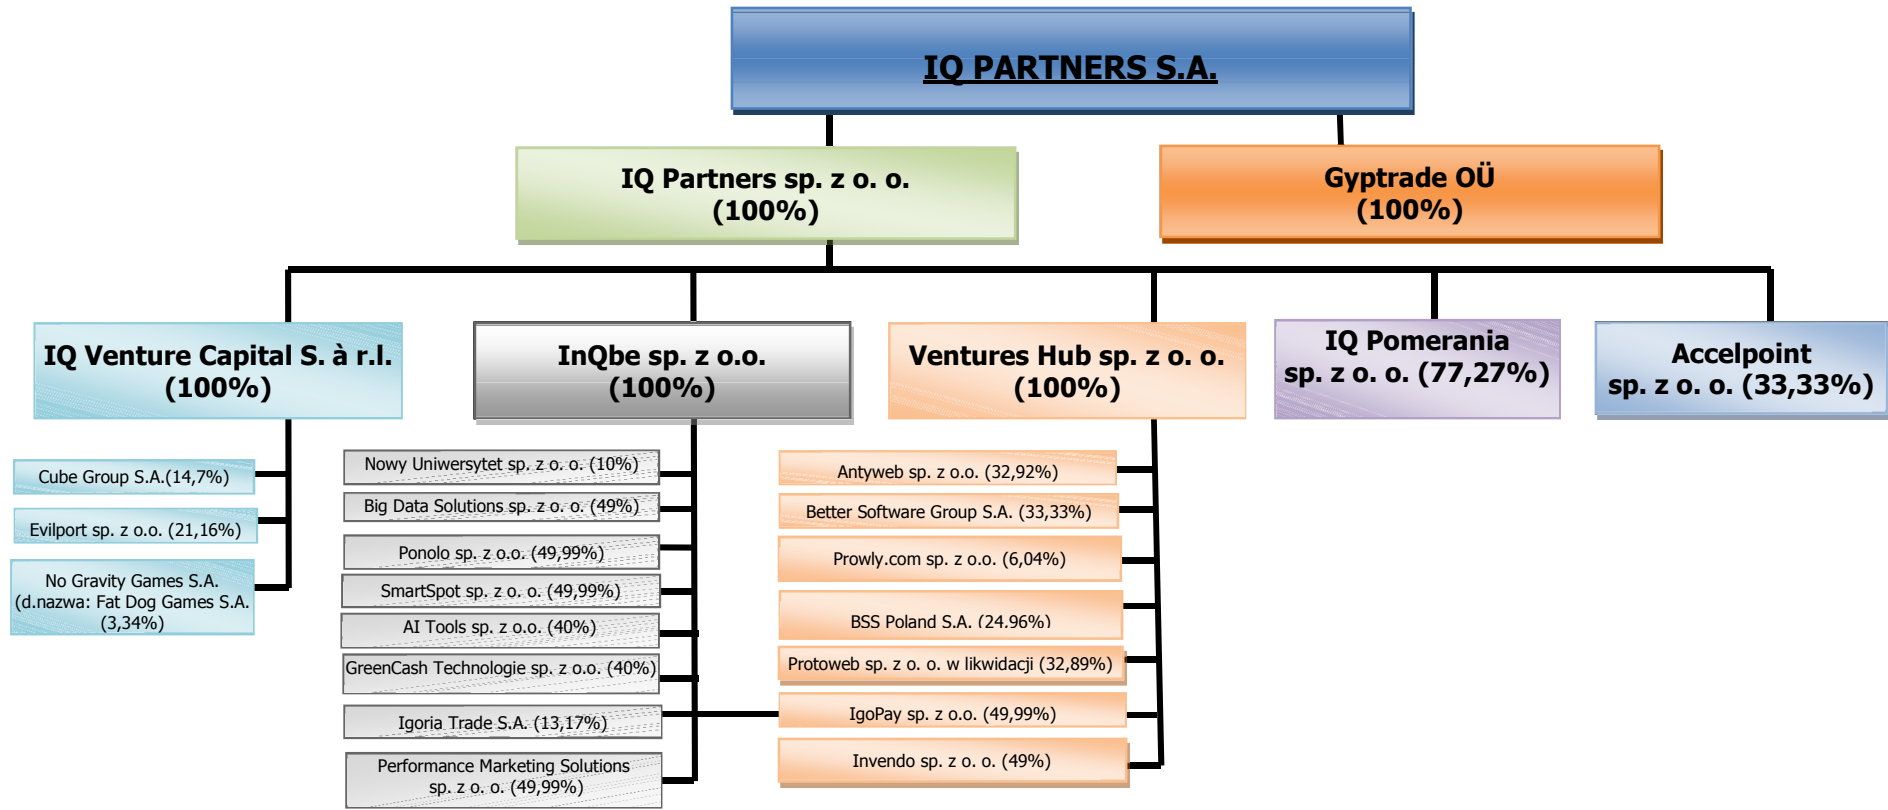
IQ PARTNERS S.A.

IQ Partners sp. z o. o. (100%)

Gyptrade OÜ (100%)

IQ Venture Capital S. à r.l. (100%)

InQbe sp. z o.o. (100%)

Ventures Hub sp. z o. o. (100%)

IQ Pomerania sp. z o. o. (77,27%)

Accelpoint sp. z o. o. (33,33%)

Cube Group S.A.(14,7%)

Evilport sp. z o.o. (21,16%)

No Gravity Games S.A. (d.nazwa: Fat Dog Games S.A. (3,34%)

Nowy Uniwersytet sp. z o. o. (10%)

Big Data Solutions sp. z o. o. (49%)

Ponolo sp. z o.o. (49,99%)

SmartSpot sp. z o. o. (49,99%)

AI Tools sp. z o.o. (40%)

GreenCash Technologie sp. z o.o. (40%)

Igoria Trade S.A. (13,17%)

Performance Marketing Solutions sp. z o. o. (49,99%)

Antyweb sp. z o.o. (32,92%)

Better Software Group S.A. (33,33%)

Prowly.com sp. z o.o. (6,04%)

BSS Poland S.A. (24.96%)

Protoweb sp. z o. o. w likwidacji (32,89%)

IgoPay sp. z o.o. (49,99%)

Invendo sp. z o. o. (49%)